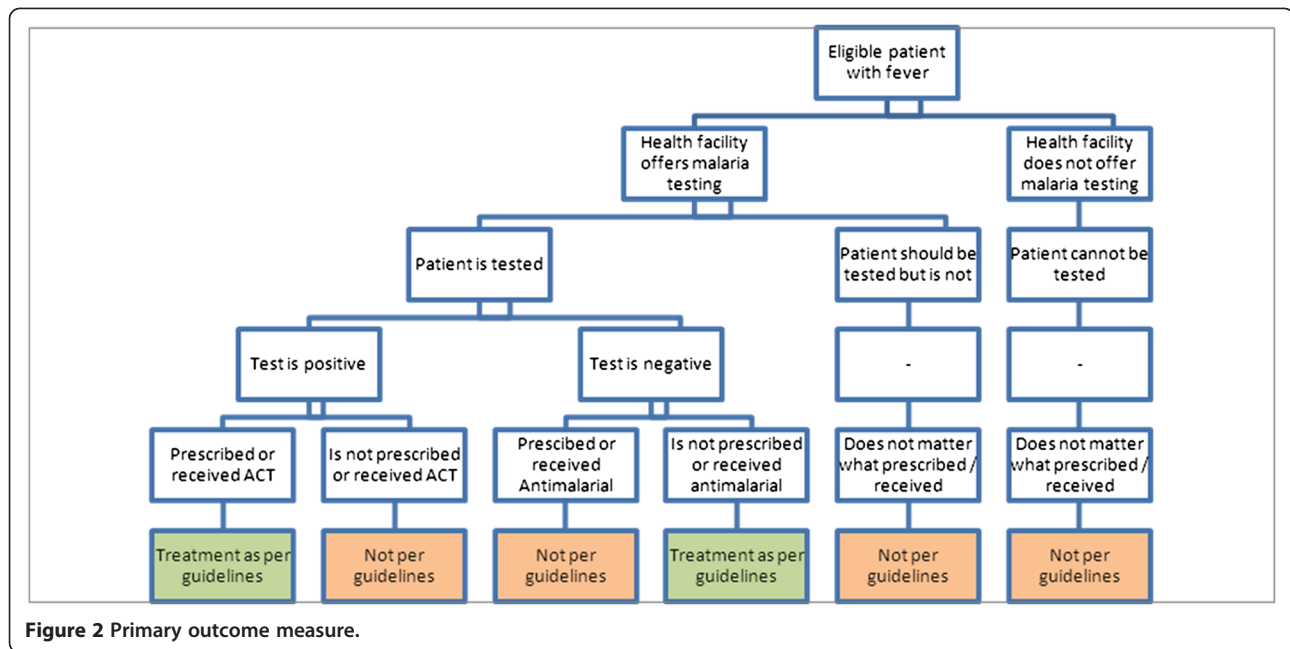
Eligible patient with fever

Health facility offers malaria testing

Health facility does not offer malaria testing

Patient is tested

Patient should be tested but is not

Patient cannot be tested

Test is positive

Test is negative

-

-

Prescribed or received ACT

Is not prescribed or received ACT

Prescibed or received Antimalarial

Is not prescribed or received antimalarial

Does not matter what prescribed / received

Does not matter what prescribed / received

Treatment as per guidelines

Not per guidelines

Not per guidelines

Treatment as per guidelines

Not per guidelines

Not per guidelines

**Figure 2** Primary outcome measure.